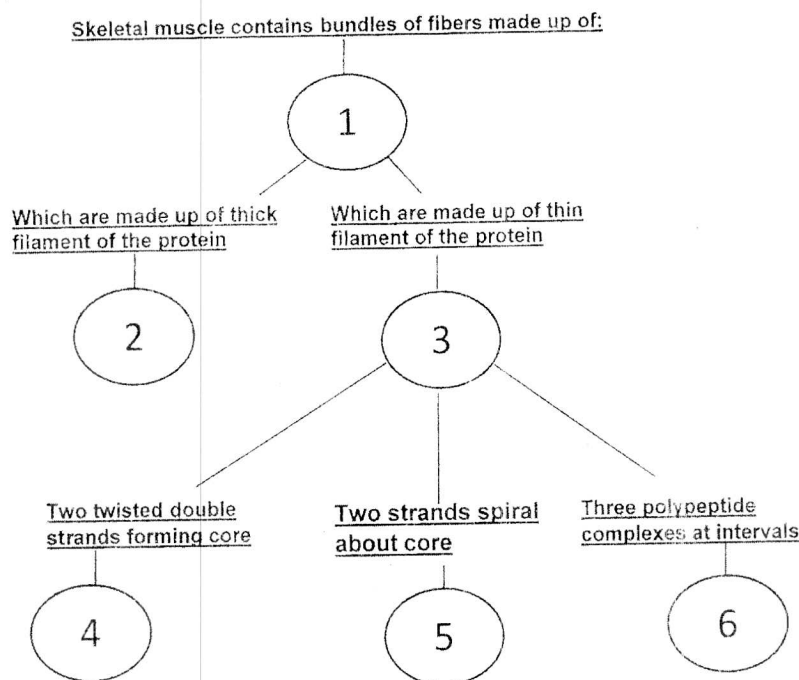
Skeletal muscle contains bundles of fibers made up of:

1

Which are made up of thick filament of the protein

Which are made up of thin filament of the protein

2

3

Two twisted double strands forming core

Two strands spiral about core

Three polypeptide complexes at intervals

4

5

6